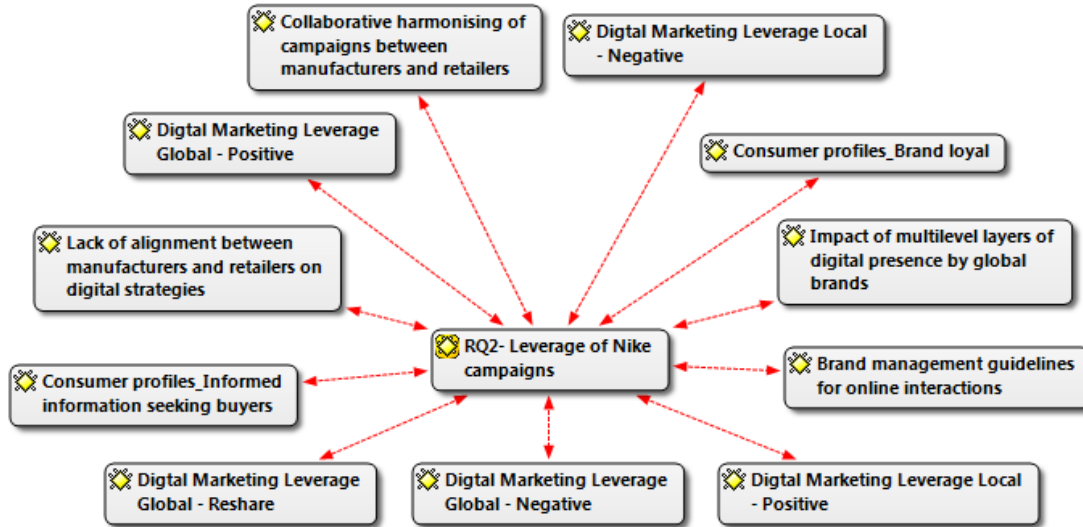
Collaborative harmonising of campaigns between manufacturers and retailers

Digtal Marketing Leverage Local - Negative

Digtal Marketing Leverage Global - Positive

Consumer profiles_Brand loyal

Lack of alignment between manufacturers and retailers on digital strategies

Impact of multilevel layers of digital presence by global brands

RQ2- Leverage of Nike campaigns

Consumer profiles_Informed information seeking buyers

Brand management guidelines for online interactions

Digtal Marketing Leverage Global - Reshare

Digtal Marketing Leverage Global - Negative

Digtal Marketing Leverage Local - Positive